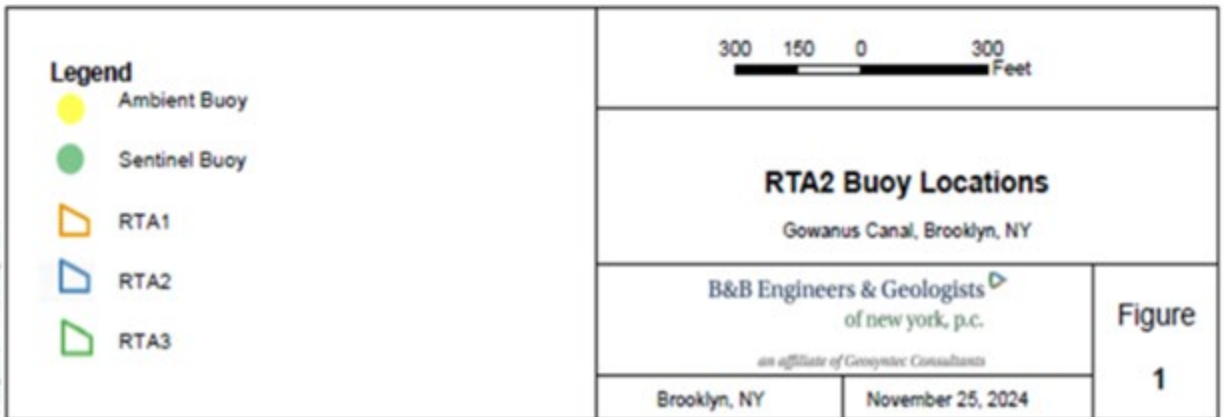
Legend
Ambient Buoy
Sentinel Buoy
RTA1
RTA2
RTA3

300 150 0 300
Feet

RTA2 Buoy Locations
Gowanus Canal, Brooklyn, NY

B&B Engineers & Geologists
of new york, p.c.
an affiliate of Geosyntec Consultants

Figure
1

Brooklyn, NY
November 25, 2024